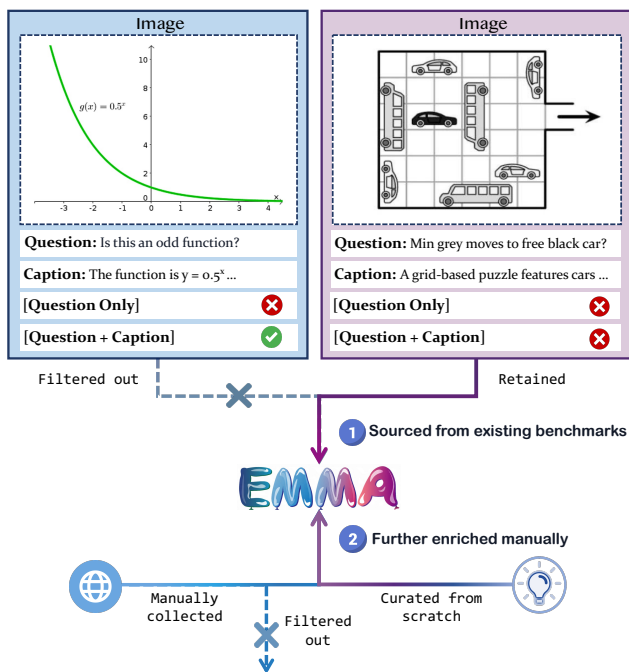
Image

10
8
6
4
2
$g(x) = 0.5^x$
-3 -2 -1 0 1 2 3 4
x

Question: Is this an odd function?

Caption: The function is y = $0.5^x$ ...

[Question Only]

[Question + Caption]

Image

Question: Min grey moves to free black car?

Caption: A grid-based puzzle features cars ...

[Question Only]

[Question + Caption]

Filtered out

Retained

1 Sourced from existing benchmarks

EMMA

2 Further enriched manually

Manually collected

Curated from scratch

Filtered out